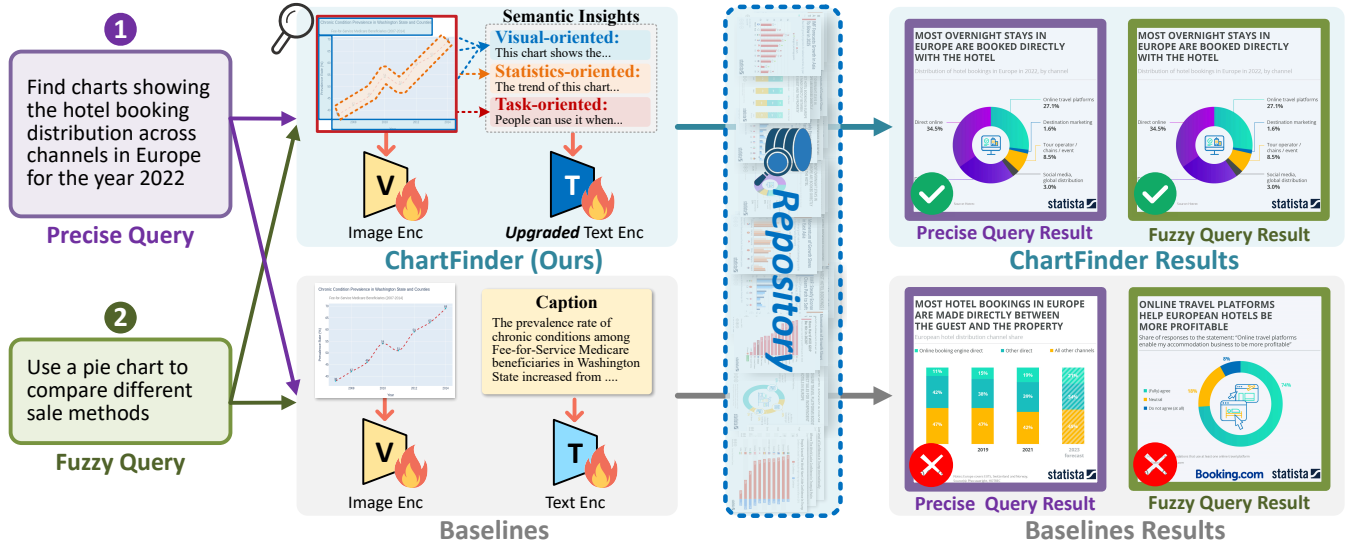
1

Find charts showing the hotel booking distribution across channels in Europe for the year 2022

Precise Query

2

Use a pie chart to compare different sale methods

Fuzzy Query

Chronic Condition Prevalence in Washington State and Counties

Semantic Insights

Visual-oriented:
This chart shows the...

Statistics-oriented:
The trend of this chart...

Task-oriented:
People can use it when...

V

T

Image Enc

*Upgraded* Text Enc

ChartFinder (Ours)

Chronic Condition Prevalence in Washington State and Counties

Caption

The prevalence rate of chronic conditions among Fee-for-Service Medicare beneficiaries in Washington State increased from ....

V

T

Image Enc

Text Enc

Baselines

Repository

MOST OVERNIGHT STAYS IN EUROPE ARE BOOKED DIRECTLY WITH THE HOTEL

Distribution of hotel bookings in Europe in 2022, by channel

Direct online 34.5%

Online travel platforms 27.1%

Destination marketing 1.6%

Tour operator / chains / event 8.5%

Social media, global distribution 3.0%

statista

Precise Query Result

MOST OVERNIGHT STAYS IN EUROPE ARE BOOKED DIRECTLY WITH THE HOTEL

Distribution of hotel bookings in Europe in 2022, by channel

Direct online 34.5%

Online travel platforms 27.1%

Destination marketing 1.6%

Tour operator / chains / event 8.5%

Social media, global distribution 3.0%

statista

Fuzzy Query Result

ChartFinder Results

MOST HOTEL BOOKINGS IN EUROPE ARE MADE DIRECTLY BETWEEN THE GUEST AND THE PROPERTY

European hotel distribution channel share

Online booking engine direct

Other direct

All other channels

2019

2021

2023

statista

Precise Query Result

ONLINE TRAVEL PLATFORMS HELP EUROPEAN HOTELS BE MORE PROFITABLE

Share of responses to the statement: "Online travel platforms enable my accommodation business to be more profitable"

(Fully) agree

Neutral

Do not agree (at all)

74%

Booking.com

statista

Fuzzy Query Result

Baselines Results